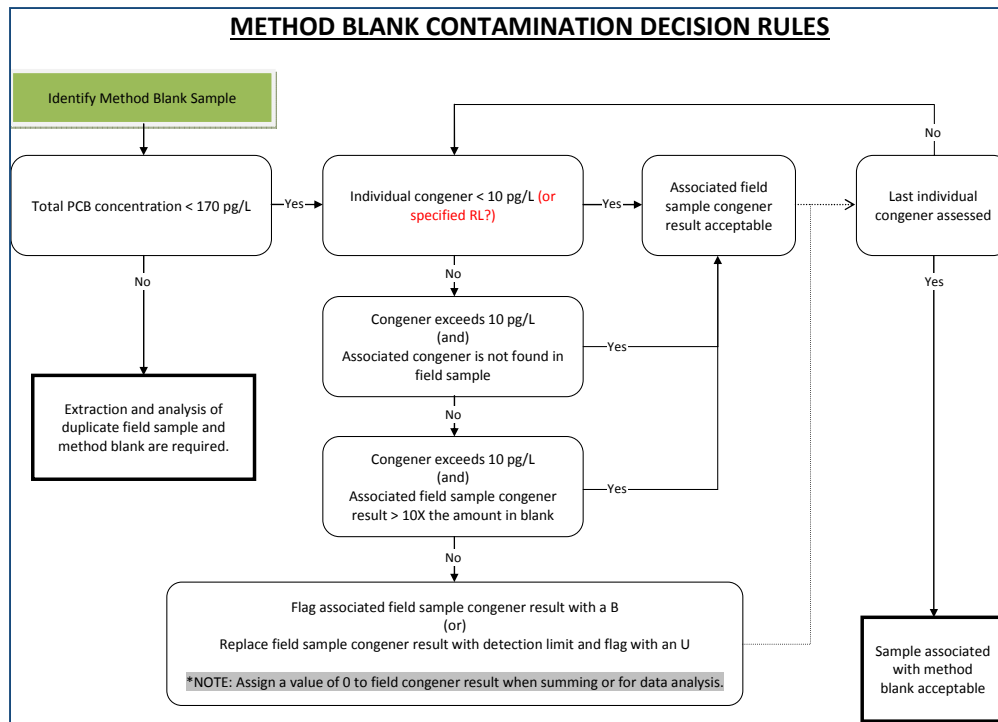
METHOD BLANK CONTAMINATION DECISION RULES

Identify Method Blank Sample

Total PCB concentration < 170 pg/L

Yes

Individual congener < 10 pg/L (or specified RL?)

Yes

Associated field sample congener result acceptable

Last individual congener assessed

No

No

No

Yes

Congener exceeds 10 pg/L (and) Associated congener is not found in field sample

Yes

Extraction and analysis of duplicate field sample and method blank are required.

No

Congener exceeds 10 pg/L (and) Associated field sample congener result > 10X the amount in blank

Yes

No

Flag associated field sample congener result with a B
(or)
Replace field sample congener result with detection limit and flag with an U

*NOTE: Assign a value of 0 to field congener result when summing or for data analysis.

Sample associated with method blank acceptable